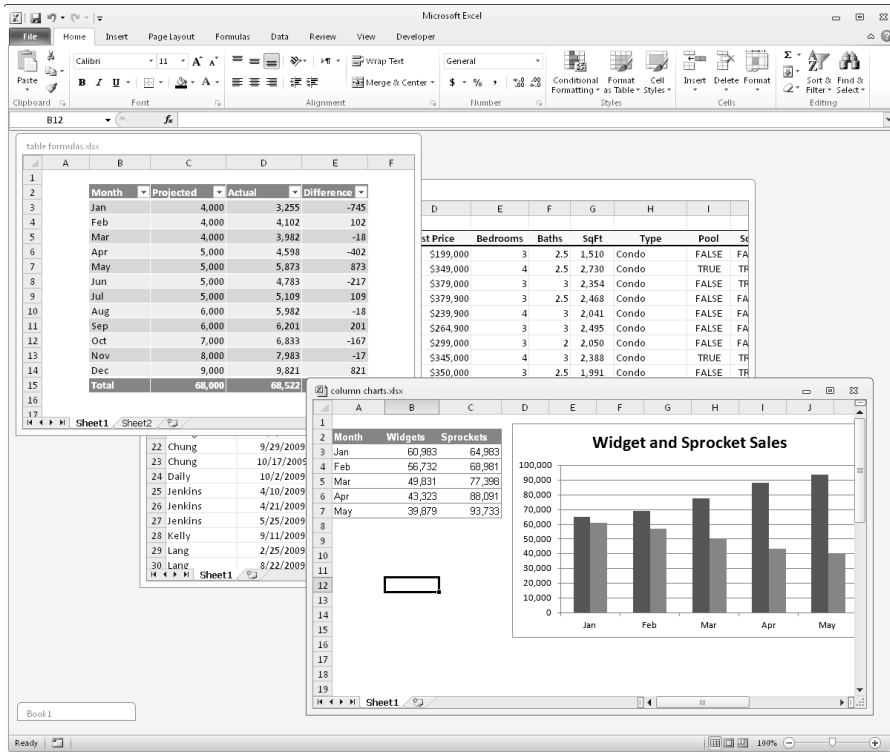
Microsoft Excel

File Home Insert Page Layout Formulas Data Review View Developer

Paste
Clipboard
Calibri 11
B I U
Font
Wrap Text
Merge & Center
Alignment
General
$ % ,
Number
Conditional Formatting
Format as Table
Cell Styles
Styles
Insert Delete Format
Cells
Sort & Filter
Find & Select
Editing

B12 $f_x$

table formulas.xlsx

| | A | B | C | D | E | F |
|---|---|---|---|---|---|---|
| 1 | | | | | | |
| 2 | | Month | Projected | Actual | Difference | |
| 3 | | Jan | 4,000 | 3,255 | -745 | |
| 4 | | Feb | 4,000 | 4,102 | 102 | |
| 5 | | Mar | 4,000 | 3,982 | -18 | |
| 6 | | Apr | 5,000 | 4,598 | -402 | |
| 7 | | May | 5,000 | 5,873 | 873 | |
| 8 | | Jun | 5,000 | 4,783 | -217 | |
| 9 | | Jul | 5,000 | 5,109 | 109 | |
| 10 | | Aug | 6,000 | 5,982 | -18 | |
| 11 | | Sep | 6,000 | 6,201 | 201 | |
| 12 | | Oct | 7,000 | 6,833 | -167 | |
| 13 | | Nov | 8,000 | 7,983 | -17 | |
| 14 | | Dec | 9,000 | 9,821 | 821 | |
| 15 | | Total | 68,000 | 68,522 | | |
| 16 | | | | | | |

Sheet1 Sheet2

| D | E | F | G | H | I | |
|---|---|---|---|---|---|---|
| st Price | Bedrooms | Baths | SqFt | Type | Pool | Sc |
| $199,000 | 3 | 2.5 | 1,510 | Condo | FALSE | FA |
| $349,000 | 4 | 2.5 | 2,730 | Condo | TRUE | TR |
| $379,000 | 3 | 3 | 2,354 | Condo | FALSE | TR |
| $379,900 | 3 | 2.5 | 2,468 | Condo | FALSE | FA |
| $239,900 | 4 | 3 | 2,041 | Condo | FALSE | FA |
| $264,900 | 3 | 3 | 2,495 | Condo | FALSE | FA |
| $299,000 | 3 | 2 | 2,050 | Condo | FALSE | FA |
| $345,000 | 4 | 3 | 2,388 | Condo | TRUE | TR |
| $350,000 | 3 | 2.5 | 1,991 | Condo | FALSE | TR |

| 22 | Chung | 9/29/2009 |
|---|---|---|
| 23 | Chung | 10/17/2009 |
| 24 | Daily | 10/2/2009 |
| 25 | Jenkins | 4/10/2009 |
| 26 | Jenkins | 4/21/2009 |
| 27 | Jenkins | 5/25/2009 |
| 28 | Kelly | 9/11/2009 |
| 29 | Lang | 2/25/2009 |
| 30 | Lang | 8/22/2009 |

Sheet1

column charts.xlsx

| | A | B | C |
|---|---|---|---|
| 2 | Month | Widgets | Sprockets |
| 3 | Jan | 60,983 | 64,983 |
| 4 | Feb | 56,732 | 68,981 |
| 5 | Mar | 49,831 | 77,398 |
| 6 | Apr | 43,323 | 88,091 |
| 7 | May | 39,879 | 93,733 |

Widget and Sprocket Sales
100,000
90,000
80,000
70,000
60,000
50,000
40,000
30,000
20,000
10,000
0
Jan Feb Mar Apr May

Sheet1

Book1

Ready 100%